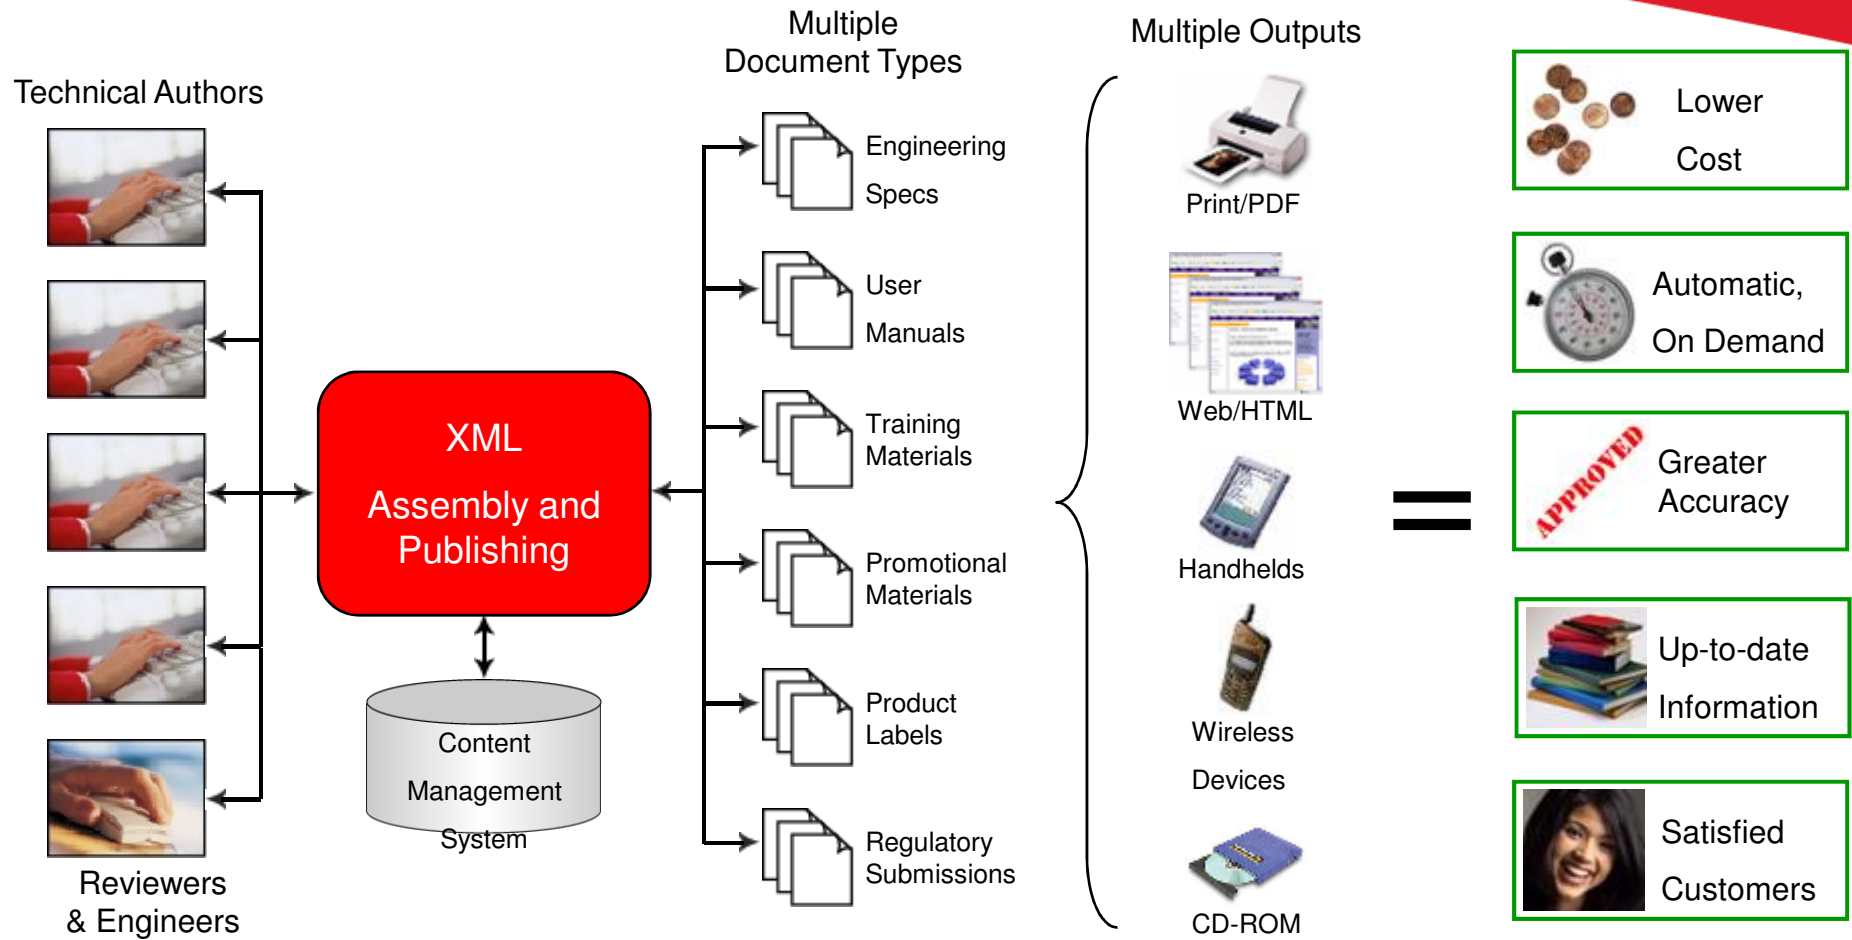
Technical Authors

Reviewers & Engineers

XML

Assembly and Publishing

Content Management System

Multiple Document Types

Engineering Specs

User Manuals

Training Materials

Promotional Materials

Product Labels

Regulatory Submissions

Multiple Outputs

Print/PDF

Web/HTML

Handhelds

Wireless Devices

CD-ROM

=

Lower Cost

Automatic, On Demand

APPROVED

Greater Accuracy

Up-to-date Information

Satisfied Customers